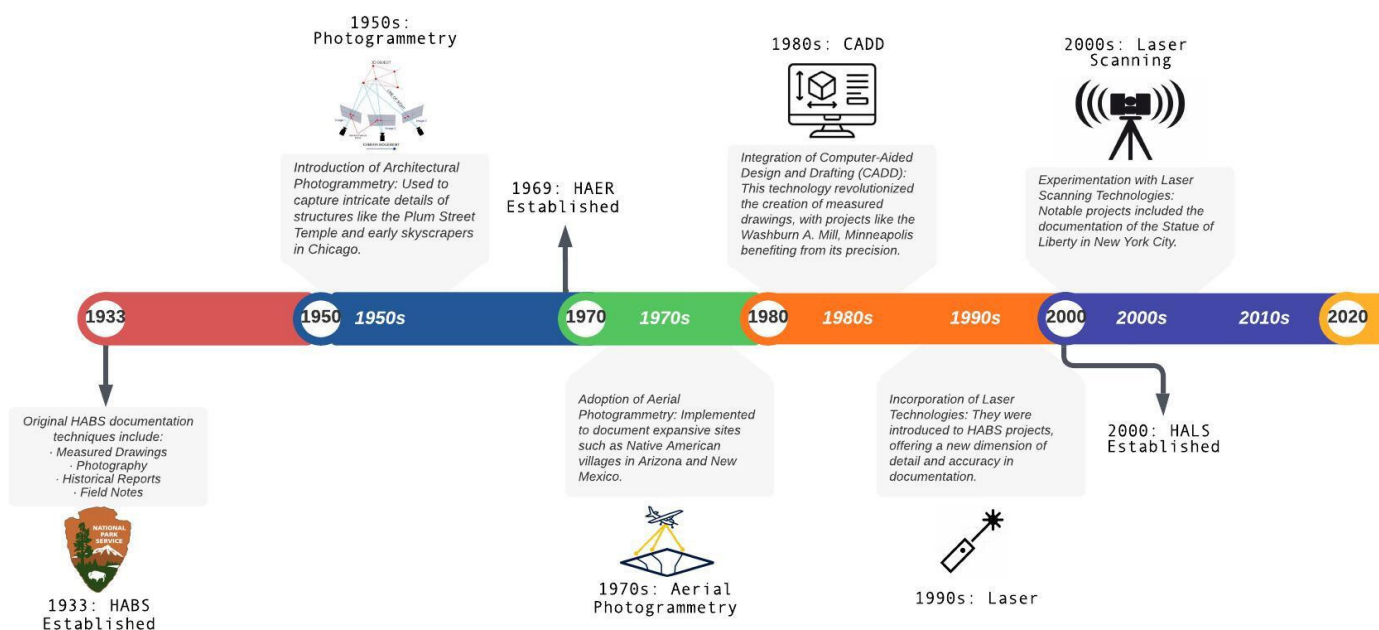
1950s: Photogrammetry

Introduction of Architectural Photogrammetry: Used to capture intricate details of structures like the Plum Street Temple and early skyscrapers in Chicago.

1969: HAER Established

1980s: CADD

Integration of Computer-Aided Design and Drafting (CADD): This technology revolutionized the creation of measured drawings, with projects like the Washburn A. Mill, Minneapolis benefiting from its precision.

2000s: Laser Scanning

Experimentation with Laser Scanning Technologies: Notable projects included the documentation of the Statue of Liberty in New York City.

1933 | 1950 | 1950s | 1970 | 1970s | 1980 | 1980s | 1990s | 2000 | 2000s | 2010s | 2020

Original HABS documentation techniques include:
· Measured Drawings
· Photography
· Historical Reports
· Field Notes

NATIONAL PARK SERVICE

1933: HABS Established

Adoption of Aerial Photogrammetry: Implemented to document expansive sites such as Native American villages in Arizona and New Mexico.

1970s: Aerial Photogrammetry

Incorporation of Laser Technologies: They were introduced to HABS projects, offering a new dimension of detail and accuracy in documentation.

1990s: Laser

2000: HALS Established